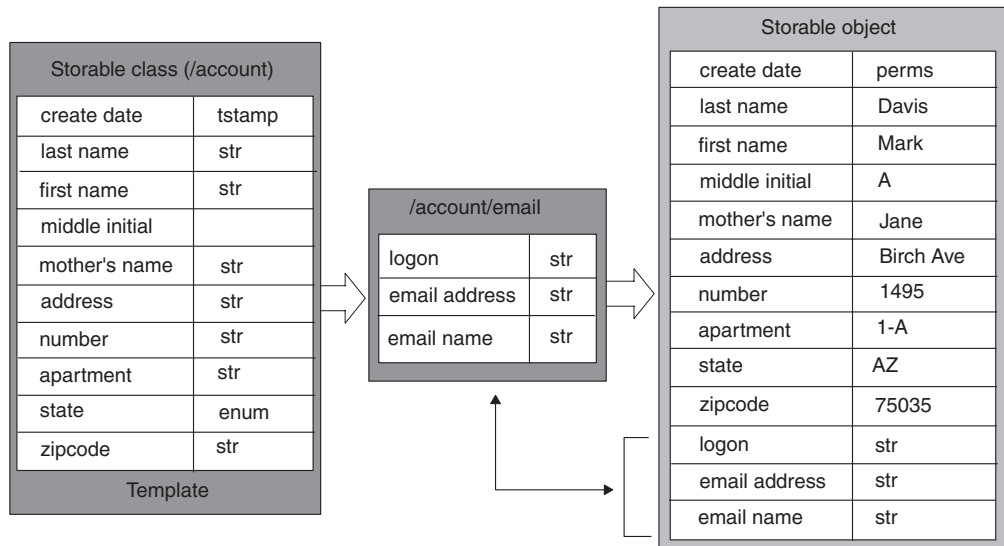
Storable class (/account)

| create date | tstamp |
|---|---|
| last name | str |
| first name | str |
| middle initial | |
| mother's name | str |
| address | str |
| number | str |
| apartment | str |
| state | enum |
| zipcode | str |

Template

/account/email

| logon | str |
|---|---|
| email address | str |
| email name | str |

Storable object

| create date | perms |
|---|---|
| last name | Davis |
| first name | Mark |
| middle initial | A |
| mother's name | Jane |
| address | Birch Ave |
| number | 1495 |
| apartment | 1-A |
| state | AZ |
| zipcode | 75035 |
| logon | str |
| email address | str |
| email name | str |